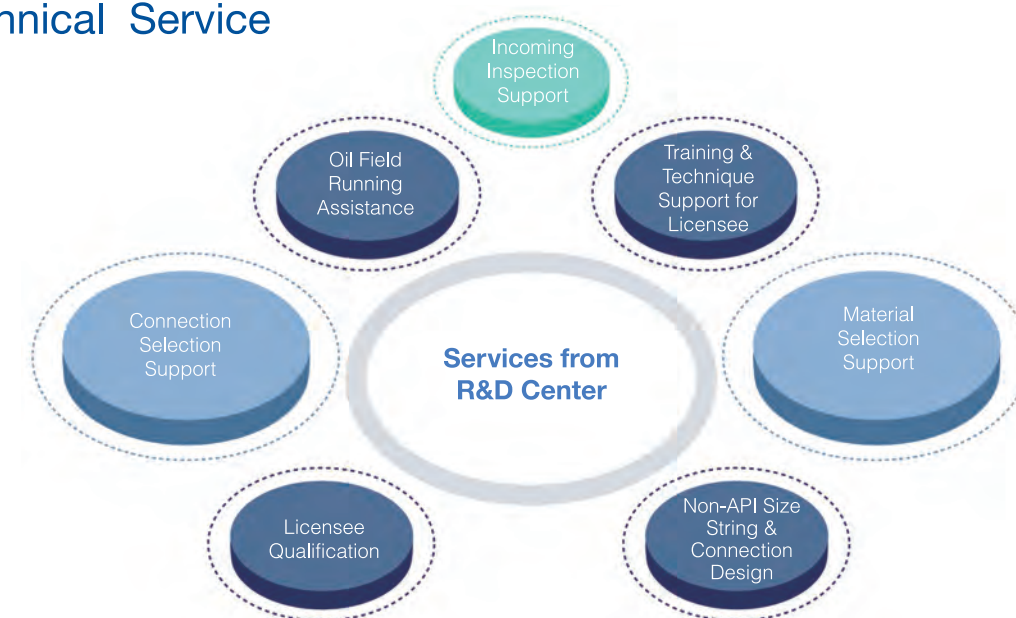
nnical Service

Incoming Inspection Support

Oil Field Running Assistance

Training & Technique Support for Licensee

Connection Selection Support

Services from R&D Center

Material Selection Support

Licensee Qualification

Non-API Size String & Connection Design